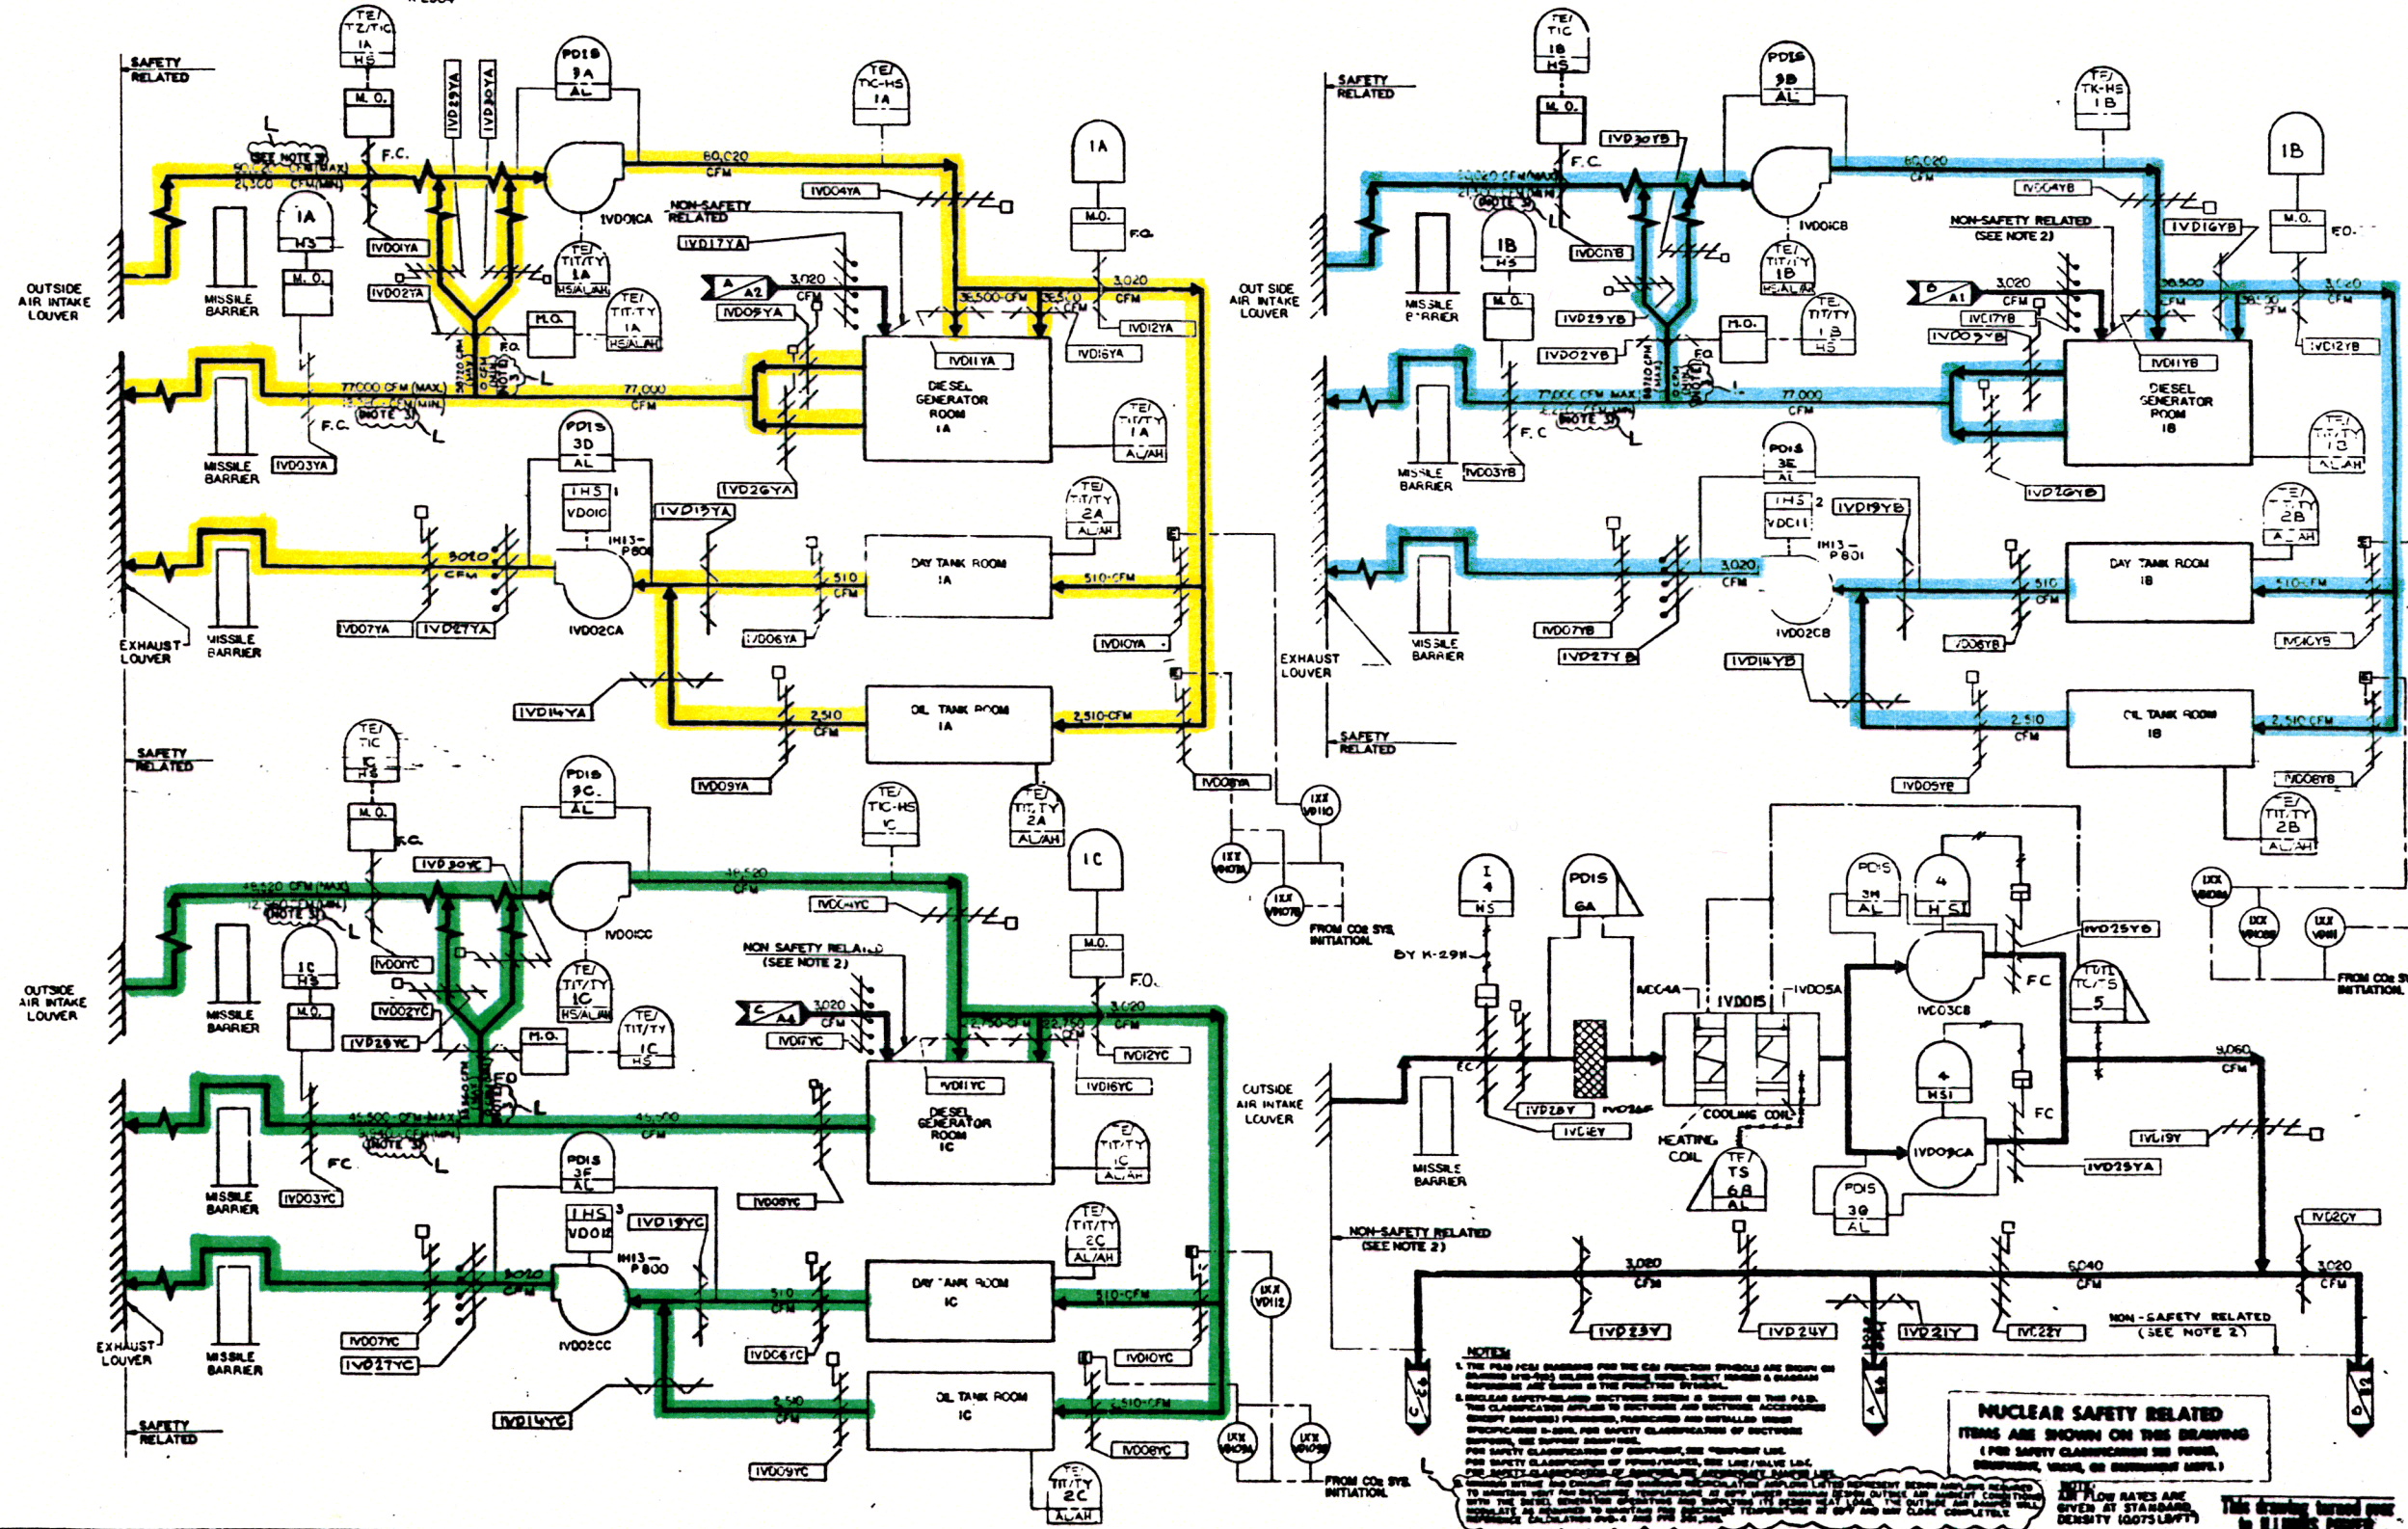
SAFETY RELATED

TE/ TZ/TIC 1A HS

M.O.

F.C.

SEE NOTE 3

CFM (MAX)

24,300 CFM (MIN)

IVD29YA

IVD30YA

PDIS 9A AL

60,020 CFM

TE/ TIC-HS 1A

1A

IVD04YA

1VD01CA

NON-SAFETY RELATED

IVD17YA

1A HS

IVD01YA

M.O.

IVD02YA

TE/ TIT/TY 1A HS/AL/AH

TE/ TIT/TY 1A HS/AL/AH

M.O.

F.O.

A A2

3,020 CFM

IVD05YA

M.O.

F.O.

3,020 CFM

38,500 CFM

CFM

IVD12YA

IVD16YA

OUTSIDE AIR INTAKE LOUVER

MISSILE BARRIER

77,000 CFM (MAX)

CFM (MIN)

NOTE 3

F.C.

77,000 CFM

IVD11YA

DIESEL GENERATOR ROOM 1A

TE/ TIT/TY 1A AL/AH

MISSILE BARRIER

IVD03YA

PDIS 3D AL

1HS 1

VD01C

IVD13YA

IH13-P801

IVD26YA

TE/ TIT/TY 2A AL/AH

3,020 CFM

510 CFM

DAY TANK ROOM 1A

510-CFM

EXHAUST LOUVER

MISSILE BARRIER

IVD07YA

IVD27YA

IVD02CA

IVD06YA

IVD10YA

IVD14YA

2,510 CFM

OIL TANK ROOM 1A

2,510-CFM

IVD09YA

IVD08YA

SAFETY RELATED

TE/ TIC 1C HS

M.O.

F.C.

PDIS 9C AL

TE/ TIC-HS 1C

TE/ TIT/TY 2A AL/AH

1C

IVD30YC

46,520 CFM (MAX)

12,560 CFM (MIN)

NOTE 3

46,520 CFM

IVD04YC

1VD01CC

NON SAFETY RELATED (SEE NOTE 2)

M.O.

F.O.

OUTSIDE AIR INTAKE LOUVER

MISSILE BARRIER

1C HS

IVD01YC

M.O.

IVD02YC

IVD29YC

TE/ TIT/TY 1C HS/AL/AH

TE/ TIT/TY 1C HS

M.O.

C A4

3,020 CFM

IVD17YC

22,750 CFM

22,750 CFM

3,020 CFM

IVD12YC

IVD16YC

IVD11YC

F.O.

46,500 CFM MAX

CFM (MIN)

NOTE 3

F.C.

46,500 CFM

DIESEL GENERATOR ROOM 1C

TE/ TIT/TY 1C AL/AH

MISSILE BARRIER

IVD03YC

PDIS 3F AL

IVD05YC

1HS 3

VD01

IVD19YC

IH13-P800

TE/ TIT/TY 2C AL/AH

3,020 CFM

510 CFM

DAY TANK ROOM 1C

510-CFM

EXHAUST LOUVER

MISSILE BARRIER

IVD07YC

IVD27YC

IVD02CC

IVD06YC

IVD10YC

IVD14YC

2,510 CFM

OIL TANK ROOM 1C

2,510-CFM

SAFETY RELATED

IVD09YC

IVD08YC

TE/ TIT/TY 2C AL/AH

1XX VD112

1XX VD10

1XX VD108

1XX VD10

1XX VD107

FROM CO2 SYS. INITIATION

FROM CO2 SYS. INITIATION

SAFETY RELATED

TE/ TIC 1B HS

M.O.

IVD30YB

F.C.

PDIS 9B AL

60,020 CFM

TE/ TK-HS 1B

1B

CFM (MAX)

CFM (MIN)

NOTE 3

IVD04YB

1VD01CB

NON-SAFETY RELATED (SEE NOTE 2)

IVD16YB

M.O.

F.O.

1B HS

IVD01YB

TE/ TIT/TY 1B HS/AL/AH

B A1

3,020 CFM

IVD17YB

IVD05YB

38,500 CFM

CFM

3,020 CFM

IVD12YB

OUT SIDE AIR INTAKE LOUVER

MISSILE BARRIER

M.O.

IVD29YB

IVD02YB

M.O.

F.O.

TE/ TIT/TY 1B HS

77,000 CFM MAX

CFM (MIN)

NOTE 3

F.C.

77,000 CFM

IVD11YB

DIESEL GENERATOR ROOM 1B

TE/ TIT/TY 1B AL/AH

MISSILE BARRIER

IVD03YB

PDIS 3E AL

1HS 2

VD01

IVD19YB

IH13-P801

IVD26YB

TE/ TIT/TY 2B AL/AH

3,020 CFM

510 CFM

DAY TANK ROOM 1B

510-CFM

EXHAUST LOUVER

MISSILE BARRIER

IVD07YB

IVD27YB

IVD02CB

IVD14YB

IVD06YB

IVD10YB

2,510 CFM

OIL TANK ROOM 1B

2,510 CFM

SAFETY RELATED

IVD05YB

IVD08YB

TE/ TIT/TY 2B AL/AH

1XX VD106

1XX VD108

1XX VD11

FROM CO2 SYS. INITIATION

I 4 HS

PDIS 6A

PDIS 3H AL

4 HS1

IVD25YB

BY K-29H

IVD04A

IVD015

IVD05A

IVD03CB

FC

TE/ TC/TS 5

9,060 CFM

FC

IVD28Y

IVD26F

IVD16Y

COOLING COIL

HEATING COIL

TE/ TS 6B AL

4 HS1

IVD03CA

PDIS 3G AL

FC

IVD19Y

IVD25YA

OUTSIDE AIR INTAKE LOUVER

MISSILE BARRIER

NON-SAFETY RELATED (SEE NOTE 2)

IVD20Y

3,020 CFM

6,040 CFM

3,020 CFM

IVD23Y

IVD24Y

IVD21Y

IVD22Y

NON-SAFETY RELATED (SEE NOTE 2)

NOTES:
1. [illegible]
2. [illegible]
3. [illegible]

NUCLEAR SAFETY RELATED
ITEMS ARE SHOWN ON THIS DRAWING
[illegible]

NOTE:
AIR FLOW RATES ARE GIVEN AT STANDARD DENSITY (.075 LB/FT³)

This drawing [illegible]